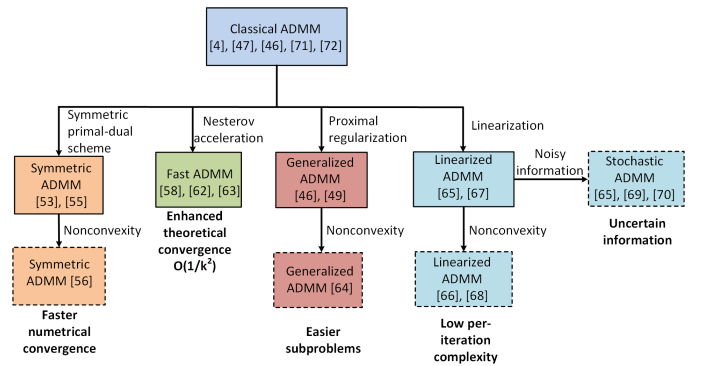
Classical ADMM [4], [47], [46], [71], [72]

Symmetric primal-dual scheme

Nesterov acceleration

Proximal regularization

Linearization

Symmetric ADMM [53], [55]

Nonconvexity

Symmetric ADMM [56]

Faster numetrical convergence

Fast ADMM [58], [62], [63]

Enhanced theoretical convergence $O(1/k^2)$

Generalized ADMM [46], [49]

Nonconvexity

Generalized ADMM [64]

Easier subproblems

Linearized ADMM [65], [67]

Noisy information

Nonconvexity

Linearized ADMM [66], [68]

Low per-iteration complexity

Stochastic ADMM [65], [69], [70]

Uncertain information